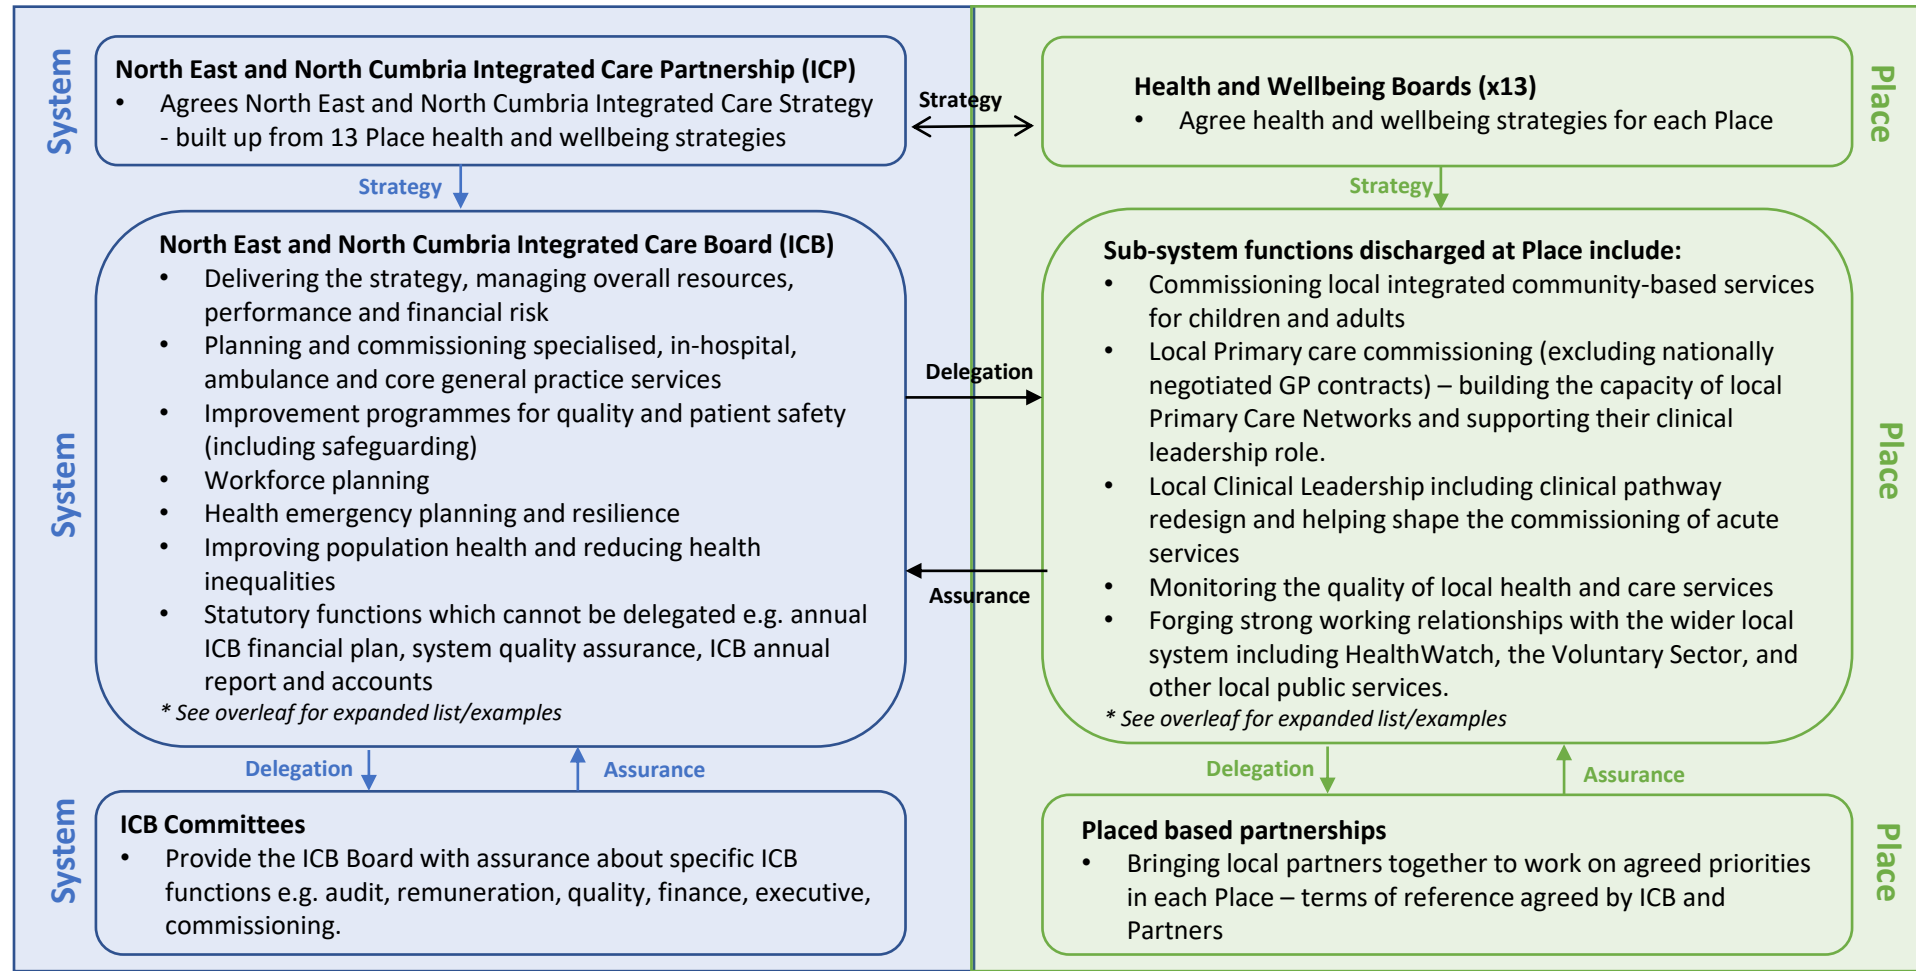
System

North East and North Cumbria Integrated Care Partnership (ICP)

- Agrees North East and North Cumbria Integrated Care Strategy - built up from 13 Place health and wellbeing strategies

Strategy

Health and Wellbeing Boards (x13)

- Agree health and wellbeing strategies for each Place

Place

Strategy

Strategy

System

North East and North Cumbria Integrated Care Board (ICB)

- Delivering the strategy, managing overall resources, performance and financial risk
- Planning and commissioning specialised, in-hospital, ambulance and core general practice services
- Improvement programmes for quality and patient safety (including safeguarding)
- Workforce planning
- Health emergency planning and resilience
- Improving population health and reducing health inequalities
- Statutory functions which cannot be delegated e.g. annual ICB financial plan, system quality assurance, ICB annual report and accounts

* See overleaf for expanded list/examples

Delegation

Assurance

Sub-system functions discharged at Place include:

- Commissioning local integrated community-based services for children and adults
- Local Primary care commissioning (excluding nationally negotiated GP contracts) – building the capacity of local Primary Care Networks and supporting their clinical leadership role.
- Local Clinical Leadership including clinical pathway redesign and helping shape the commissioning of acute services
- Monitoring the quality of local health and care services
- Forging strong working relationships with the wider local system including HealthWatch, the Voluntary Sector, and other local public services.

* See overleaf for expanded list/examples

Place

Delegation

Assurance

Delegation

Assurance

System

ICB Committees

- Provide the ICB Board with assurance about specific ICB functions e.g. audit, remuneration, quality, finance, executive, commissioning.

Placed based partnerships

- Bringing local partners together to work on agreed priorities in each Place – terms of reference agreed by ICB and Partners

Place